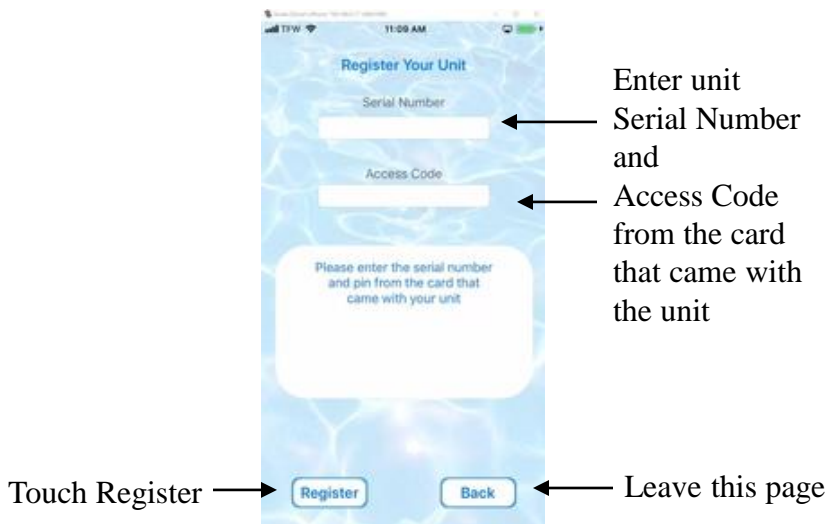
TFW 11:09 AM

Register Your Unit

Serial Number

Access Code

Please enter the serial number and pin from the card that came with your unit

Register

Back

Enter unit Serial Number and Access Code from the card that came with the unit

Touch Register

Leave this page